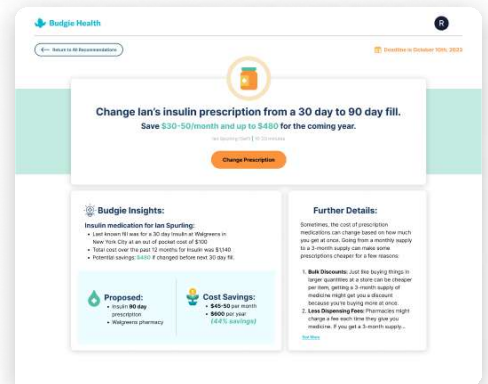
Budgie Health

R

Return to All Recommendations

Deadline is October 10th, 2024

Change Ian's insulin prescription from a 30 day to 90 day fill.

Save $30-$50/month and up to $480 for the coming year.

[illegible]

Change Prescription

Budgie Insights:

Insulin medication for Ian Spurling:

- Last known fill was for a 30 day Insulin at Walgreens in New York City at an out of pocket cost of $100
- Total cost over the past 12 months for insulin was $1,140
- Potential savings: $480 if changed before next 30 day fill.

Proposed:

- Insulin 90 day prescription
- Walgreens pharmacy

Cost Savings:

- $45-50 per month
- $600 per year
(44% savings)

Further Details:

Sometimes, the cost of prescription medications can change based on how much you get at once. Going from a monthly supply to a 3-month supply can make some prescriptions cheaper for a few reasons:

1. Bulk Discounts: Just like buying things in larger quantities at a store can be cheaper per item, getting a 3-month supply of medicine might get you a discount because you're buying more at once.
2. Less Dispensing Fees: Pharmacies might charge a fee each time they give you medicine. If you get a 3-month supply...

See More